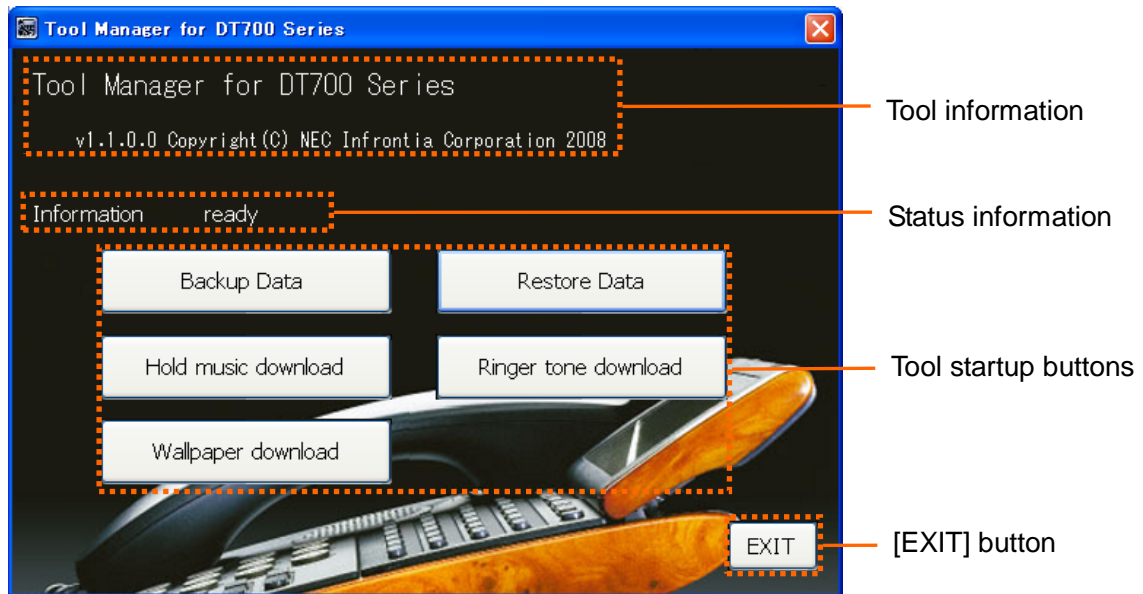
Tool Manager for DT700 Series

Tool Manager for DT700 Series

v1.1.0.0 Copyright(C) NEC Infrontia Corporation 2008

Tool information

Information ready

Status information

Backup Data

Restore Data

Hold music download

Ringer tone download

Tool startup buttons

Wallpaper download

EXIT

[EXIT] button